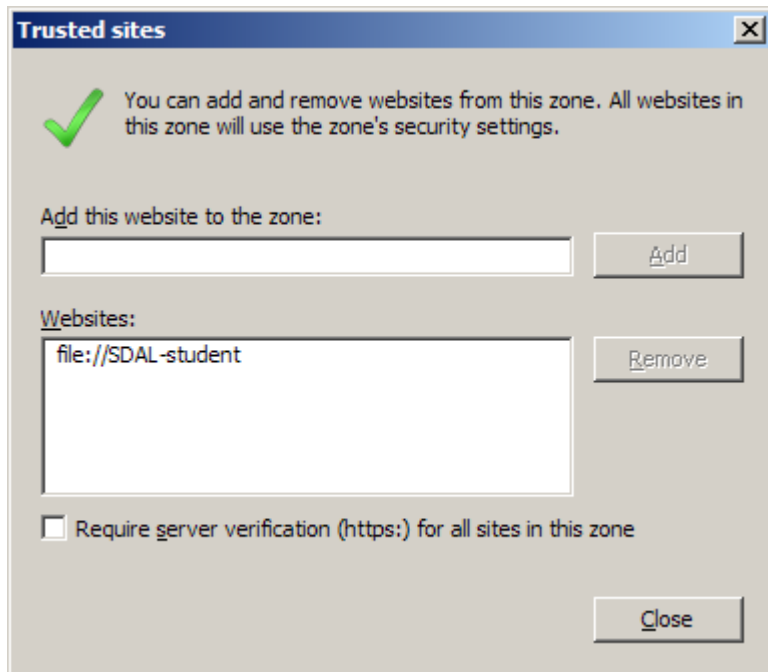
Trusted sites

You can add and remove websites from this zone. All websites in this zone will use the zone's security settings.

Add this website to the zone:

Add

Websites:

file://SDAL-student

Remove

Require server verification (https:) for all sites in this zone

Close